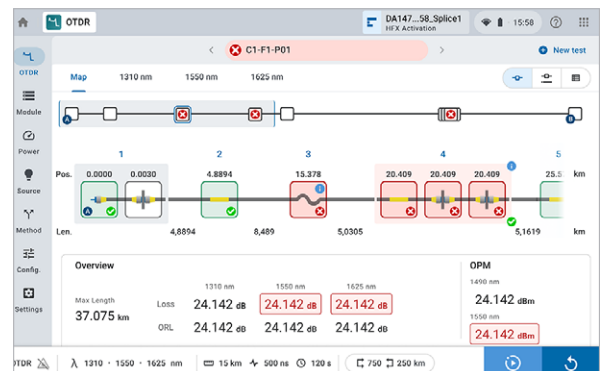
OTDR

DA147...58_Splice1
HFX Activation

15:58

OTDR

Module

Power

Source

Method

Config.

Settings

C1-F1-P01

New test

Map 1310 nm 1550 nm 1625 nm

1 2 3 4 5

Pos. 0.0000 0.0030 4.8894 15.378 20.409 20.409 20.409 25.5 km

Len. 4,8894 8,489 5,0305 5,1619 km

Overview

| | | 1310 nm | 1550 nm | 1625 nm |
|---|---|---|---|---|
| Max Length | Loss | 24.142 dB | 24.142 dB | 24.142 dB |
| 37.075 km | ORL | 24.142 dB | 24.142 dB | 24.142 dB |

OPM
1490 nm
24.142 dBm
1550 nm
24.142 dBm

OTDR λ 1310 · 1550 · 1625 nm 15 km 500 ns 120 s 750 250 km